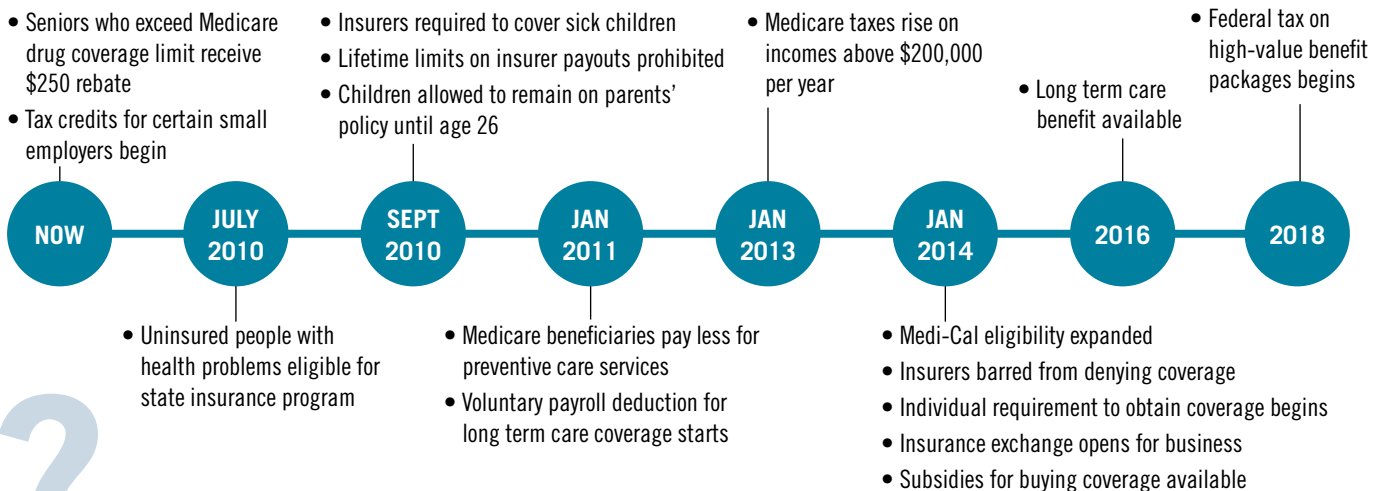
• Seniors who exceed Medicare drug coverage limit receive $250 rebate
• Tax credits for certain small employers begin

• Insurers required to cover sick children
• Lifetime limits on insurer payouts prohibited
• Children allowed to remain on parents' policy until age 26

• Medicare taxes rise on incomes above $200,000 per year

• Long term care benefit available

• Federal tax on high-value benefit packages begins

NOW

JULY 2010

SEPT 2010

JAN 2011

JAN 2013

JAN 2014

2016

2018

• Uninsured people with health problems eligible for state insurance program

• Medicare beneficiaries pay less for preventive care services
• Voluntary payroll deduction for long term care coverage starts

• Medi-Cal eligibility expanded
• Insurers barred from denying coverage
• Individual requirement to obtain coverage begins
• Insurance exchange opens for business
• Subsidies for buying coverage available